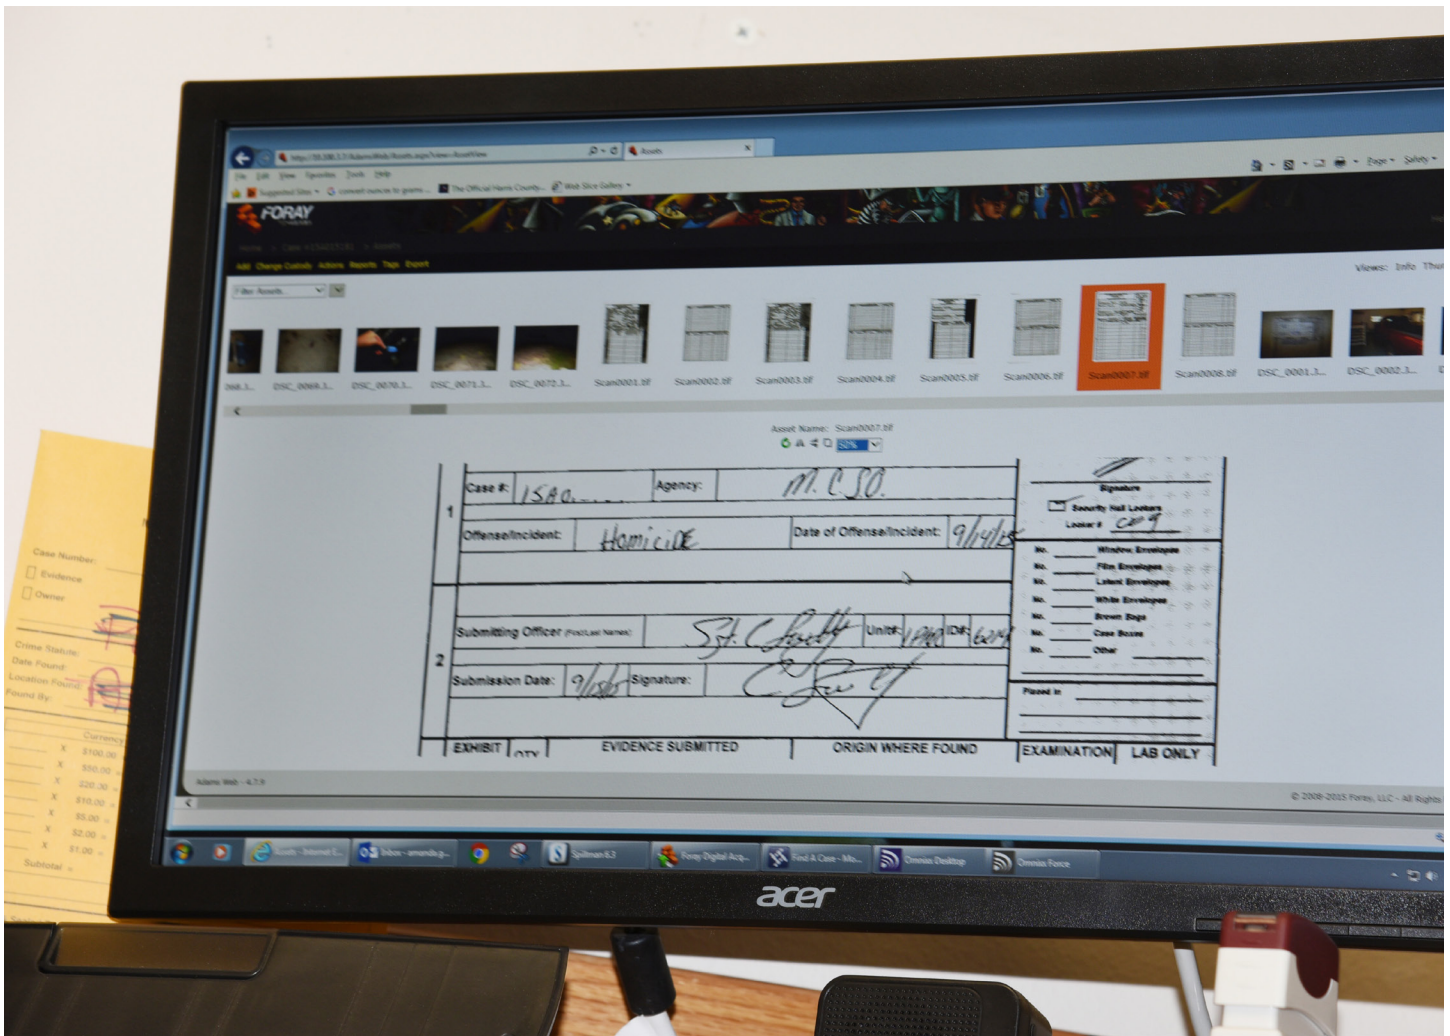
Assets
File Edit View Favorites Tools Help
Suggested Sites
The Official Harris County
Web Slice Gallery
Page Safety
FORAY
Add Change Custody Actions Reports Tags Export
Views: Info Thu
Filter Assets
068.J... DSC_0069.J... DSC_0070.J... DSC_0071.J... DSC_0072.J... Scan0001.tif Scan0002.tif Scan0003.tif Scan0004.tif Scan0005.tif Scan0006.tif Scan0007.tif Scan0008.tif DSC_0001.J... DSC_0002.J...
Asset Name: Scan0007.tif

| | | |
|---|---|---|
| 1 | Case #: 15A0... Agency: M.C.S.O. | Signature |
| | Offense/Incident: Homicide Date of Offense/Incident: 9/4/15 | Security Hall Lockers Locker # C09 |
| 2 | Submitting Officer (First/Last Name): Sgt. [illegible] Unit#: 1940 ID#: 6214 | No. ____ Window Envelope No. ____ Film Envelopes No. ____ Latent Envelopes No. ____ White Envelopes No. ____ Brown Bags No. ____ Case Boxes No. ____ Other |
| | Submission Date: 9/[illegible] Signature: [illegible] | Placed in |
| EXHIBIT | QTY EVIDENCE SUBMITTED ORIGIN WHERE FOUND | EXAMINATION LAB ONLY |

Adams Web - 4.7.9
© 2008-2015 Foray, LLC - All Rights
Inbox - amanda.g...
Spillman 6.3
Foray Digital Acq...
Find A Case - Mo...
Omnias Desktop
Omnias Force
acer

Case Number:
Evidence
Owner
Crime Status:
Date Found:
Location Found:
Found By:
Currency
X $100.00 =
X $50.00 =
X $20.00 =
X $10.00 =
X $5.00 =
X $2.00 =
X $1.00 =
Subtotal =